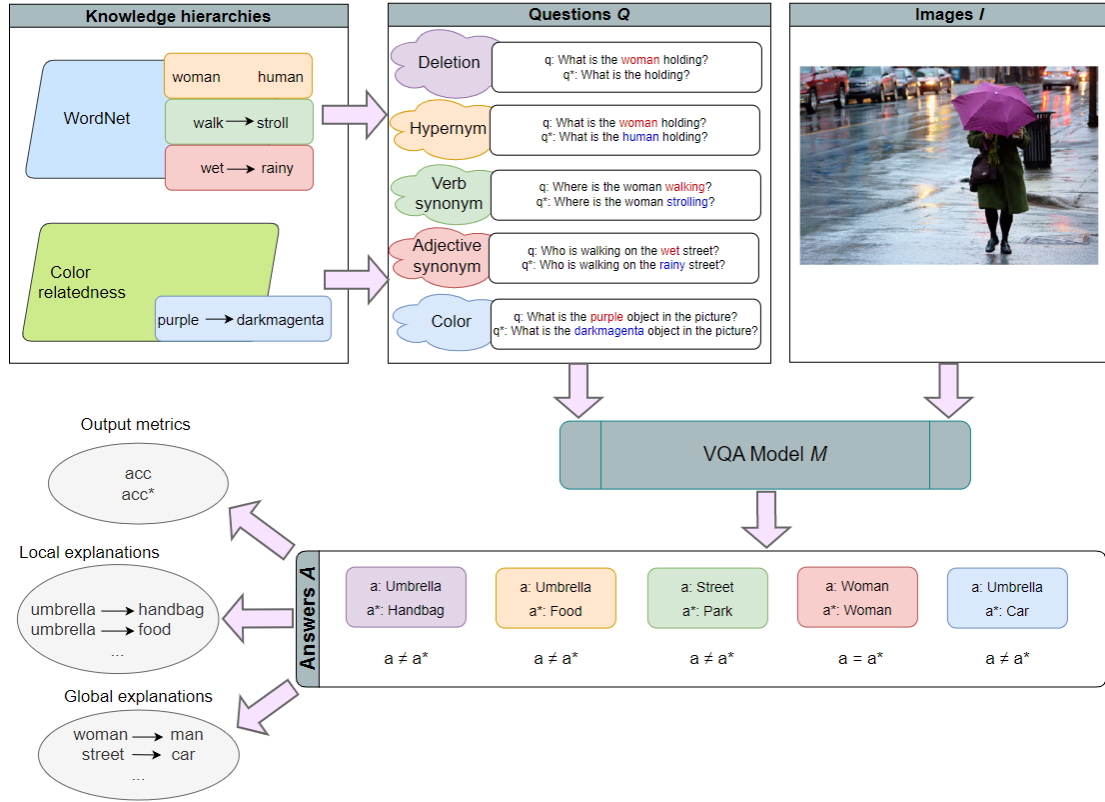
Knowledge hierarchies

WordNet

woman human

walk → stroll

wet → rainy

Color relatedness

purple → darkmagenta

Questions $Q$

Deletion
q: What is the woman holding?
q*: What is the holding?

Hypernym
q: What is the woman holding?
q*: What is the human holding?

Verb synonym
q: Where is the woman walking?
q*: Where is the woman strolling?

Adjective synonym
q: Who is walking on the wet street?
q*: Who is walking on the rainy street?

Color
q: What is the purple object in the picture?
q*: What is the darkmagenta object in the picture?

Images $I$

VQA Model $M$

Output metrics

acc
acc*

Local explanations

umbrella → handbag
umbrella → food
...

Global explanations

woman → man
street → car
...

Answers $A$

| a: Umbrella<br>a*: Handbag | a: Umbrella<br>a*: Food | a: Street<br>a*: Park | a: Woman<br>a*: Woman | a: Umbrella<br>a*: Car |
|---|---|---|---|---|
| a ≠ a* | a ≠ a* | a ≠ a* | a = a* | a ≠ a* |